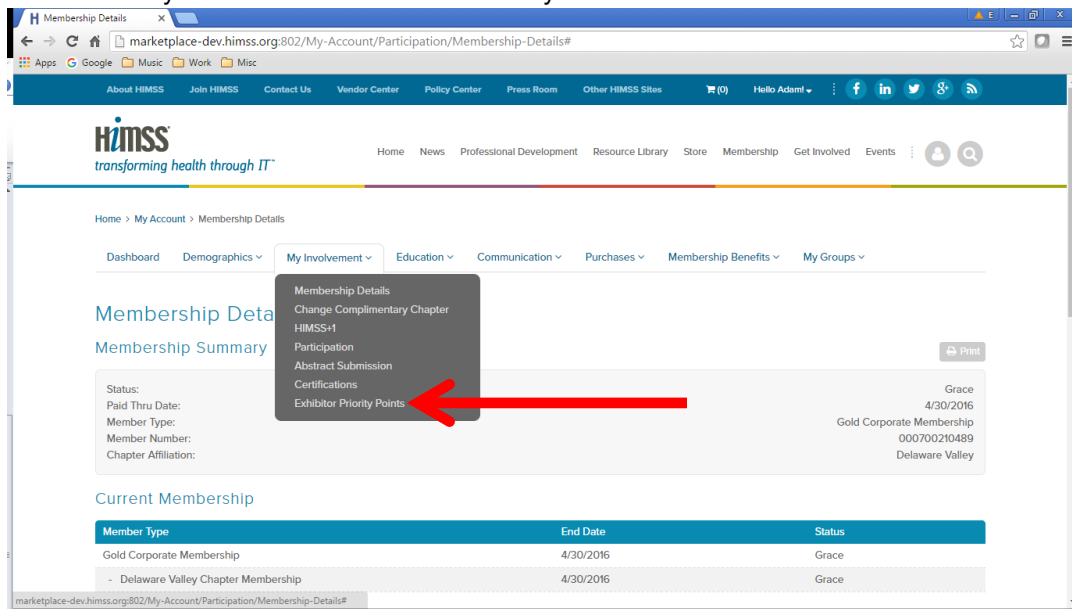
Membership Details

marketplace-dev.himss.org:802/My-Account/Participation/Membership-Details#

Apps Google Music Work Misc

About HIMSS Join HIMSS Contact Us Vendor Center Policy Center Press Room Other HIMSS Sites (0) Hello Adam!

HIMSS
transforming health through IT™

Home News Professional Development Resource Library Store Membership Get Involved Events

Home > My Account > Membership Details

Dashboard Demographics My Involvement Education Communication Purchases Membership Benefits My Groups

Membership Details
Change Complimentary Chapter
HIMSS+1
Participation
Abstract Submission
Certifications
Exhibitor Priority Points

Membership Deta

Membership Summary

Print

| | |
|---|---|
| Status: | Grace |
| Paid Thru Date: | 4/30/2016 |
| Member Type: | Gold Corporate Membership |
| Member Number: | 000700210489 |
| Chapter Affiliation: | Delaware Valley |

Current Membership

| Member Type | End Date | Status |
|---|---|---|
| Gold Corporate Membership | 4/30/2016 | Grace |
| - Delaware Valley Chapter Membership | 4/30/2016 | Grace |

marketplace-dev.himss.org:802/My-Account/Participation/Membership-Details#